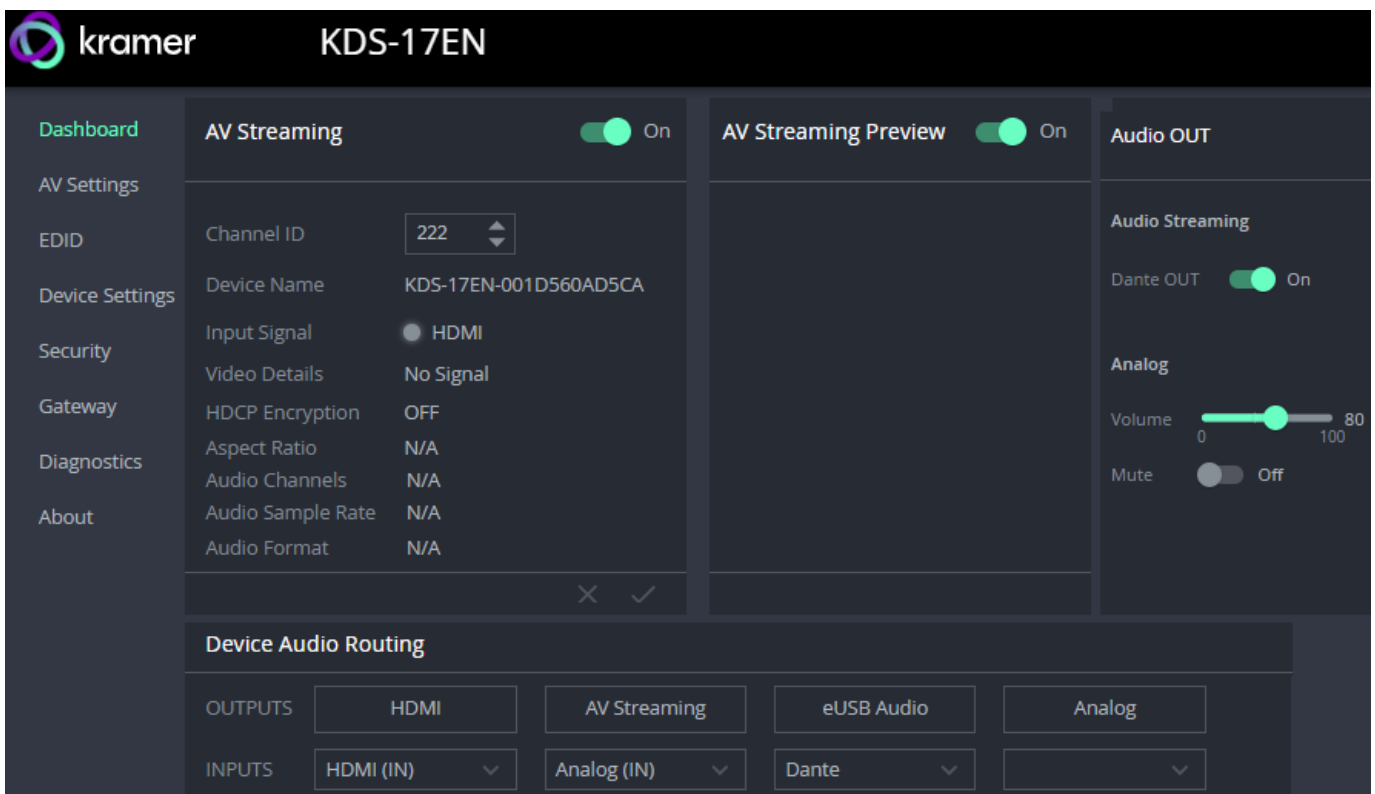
kramer KDS-17EN

Dashboard
AV Settings
EDID
Device Settings
Security
Gateway
Diagnostics
About

AV Streaming On

Channel ID 222
Device Name KDS-17EN-001D560AD5CA
Input Signal HDMI
Video Details No Signal
HDCP Encryption OFF
Aspect Ratio N/A
Audio Channels N/A
Audio Sample Rate N/A
Audio Format N/A

AV Streaming Preview On

Audio OUT

Audio Streaming
Dante OUT On

Analog
Volume 80
0 100
Mute Off

Device Audio Routing

| OUTPUTS | HDMI | AV Streaming | eUSB Audio | Analog |
|---|---|---|---|---|
| INPUTS | HDMI (IN) | Analog (IN) | Dante | |